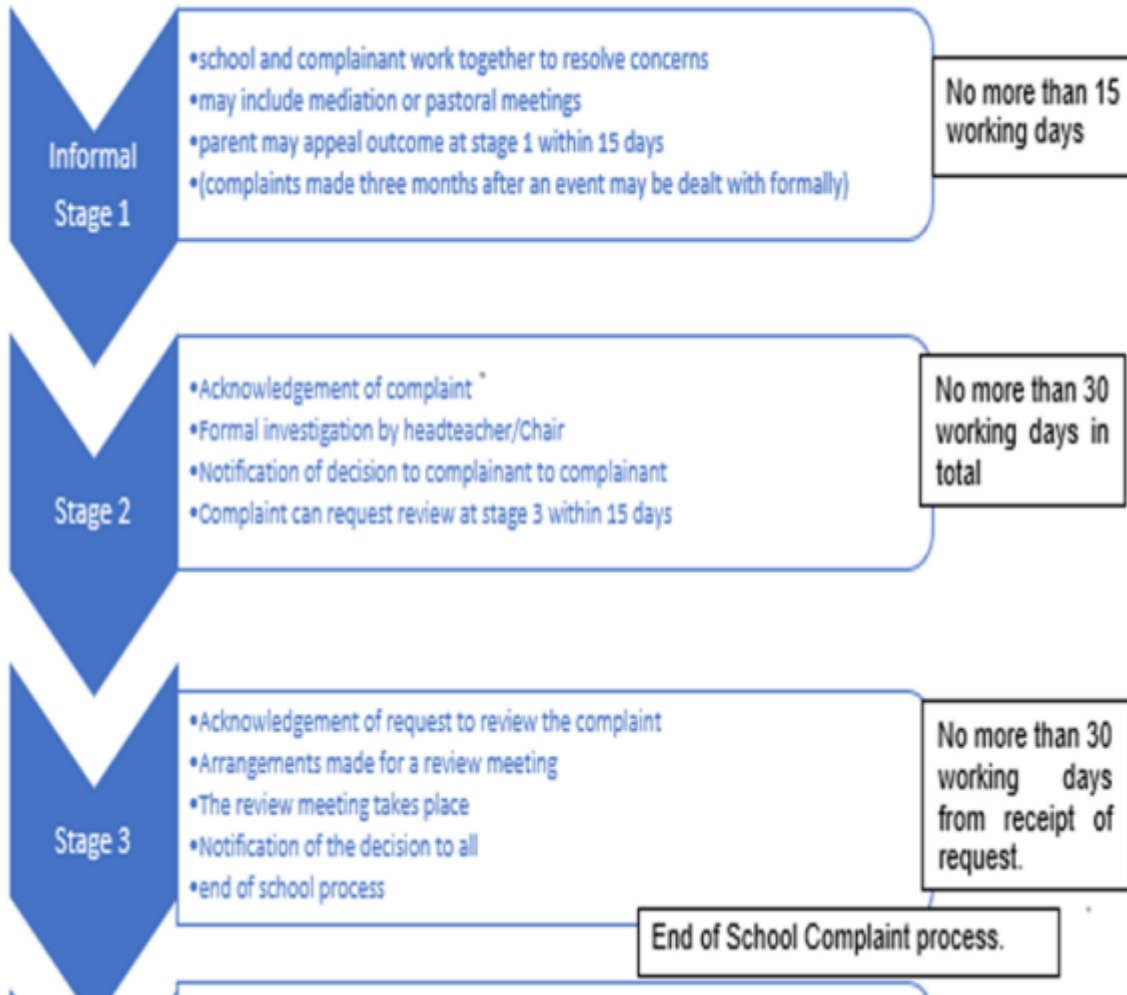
Informal Stage 1

•school and complainant work together to resolve concerns
•may include mediation or pastoral meetings
•parent may appeal outcome at stage 1 within 15 days
•(complaints made three months after an event may be dealt with formally)

No more than 15 working days

Stage 2

•Acknowledgement of complaint
•Formal investigation by headteacher/Chair
•Notification of decision to complainant to complainant
•Complaint can request review at stage 3 within 15 days

No more than 30 working days in total

Stage 3

•Acknowledgement of request to review the complaint
•Arrangements made for a review meeting
•The review meeting takes place
•Notification of the decision to all
•end of school process

No more than 30 working days from receipt of request.

End of School Complaint process.